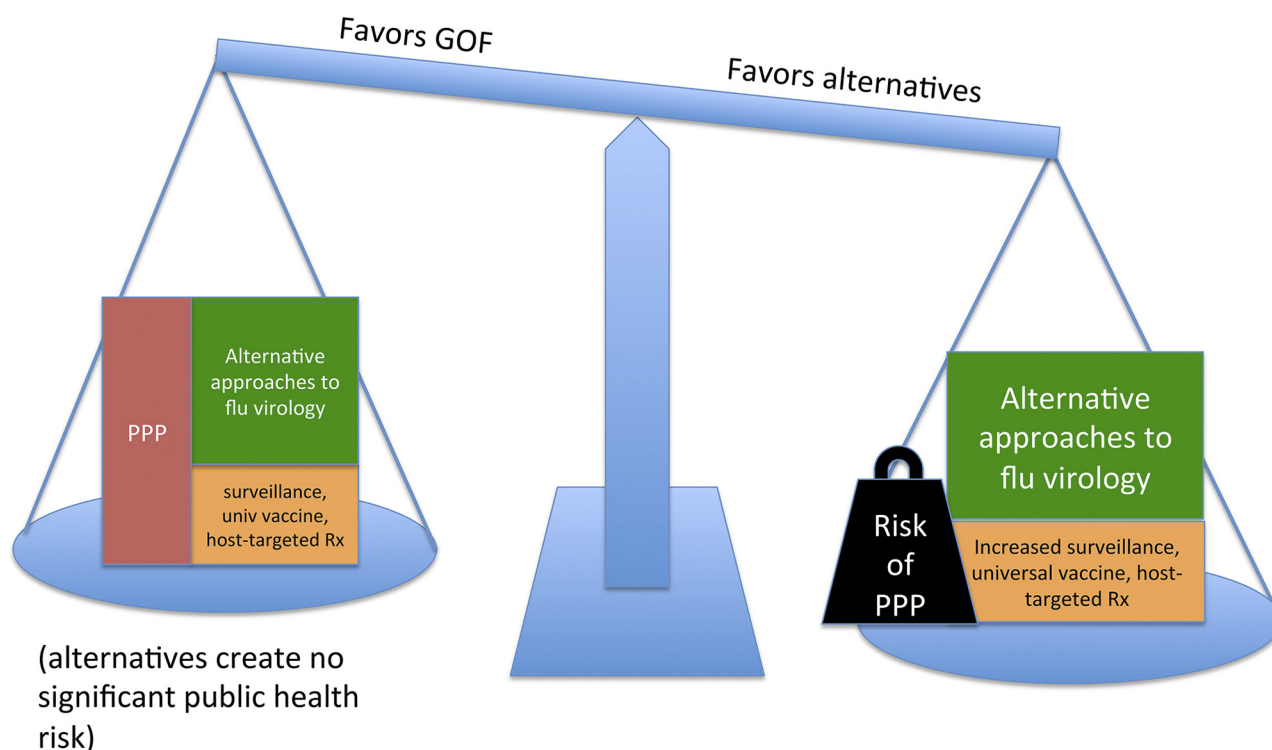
Favors GOF

Favors alternatives

PPP

Alternative approaches to flu virology

surveillance, univ vaccine, host-targeted Rx

Risk of PPP

Alternative approaches to flu virology

Increased surveillance, universal vaccine, host-targeted Rx

(alternatives create no significant public health risk)